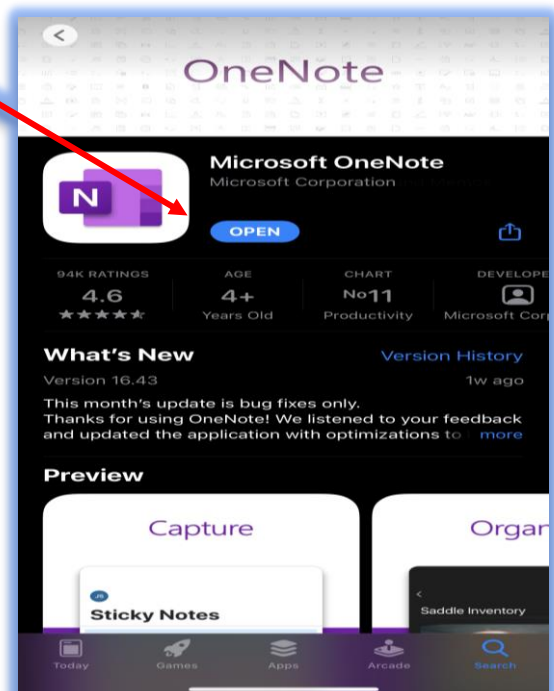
OneNote

N

Microsoft OneNote
Microsoft Corporation

OPEN

94K RATINGS
4.6
★★★★★

AGE
4+
Years Old

CHART
No11
Productivity

DEVELOPE
Microsoft Corp

What's New
Version History
Version 16.43
1w ago

This month's update is bug fixes only.
Thanks for using OneNote! We listened to your feedback and updated the application with optimizations to
more

Preview

Capture

JS
Sticky Notes

Organ

Saddle Inventory

Today
Games
Apps
Arcade
Search